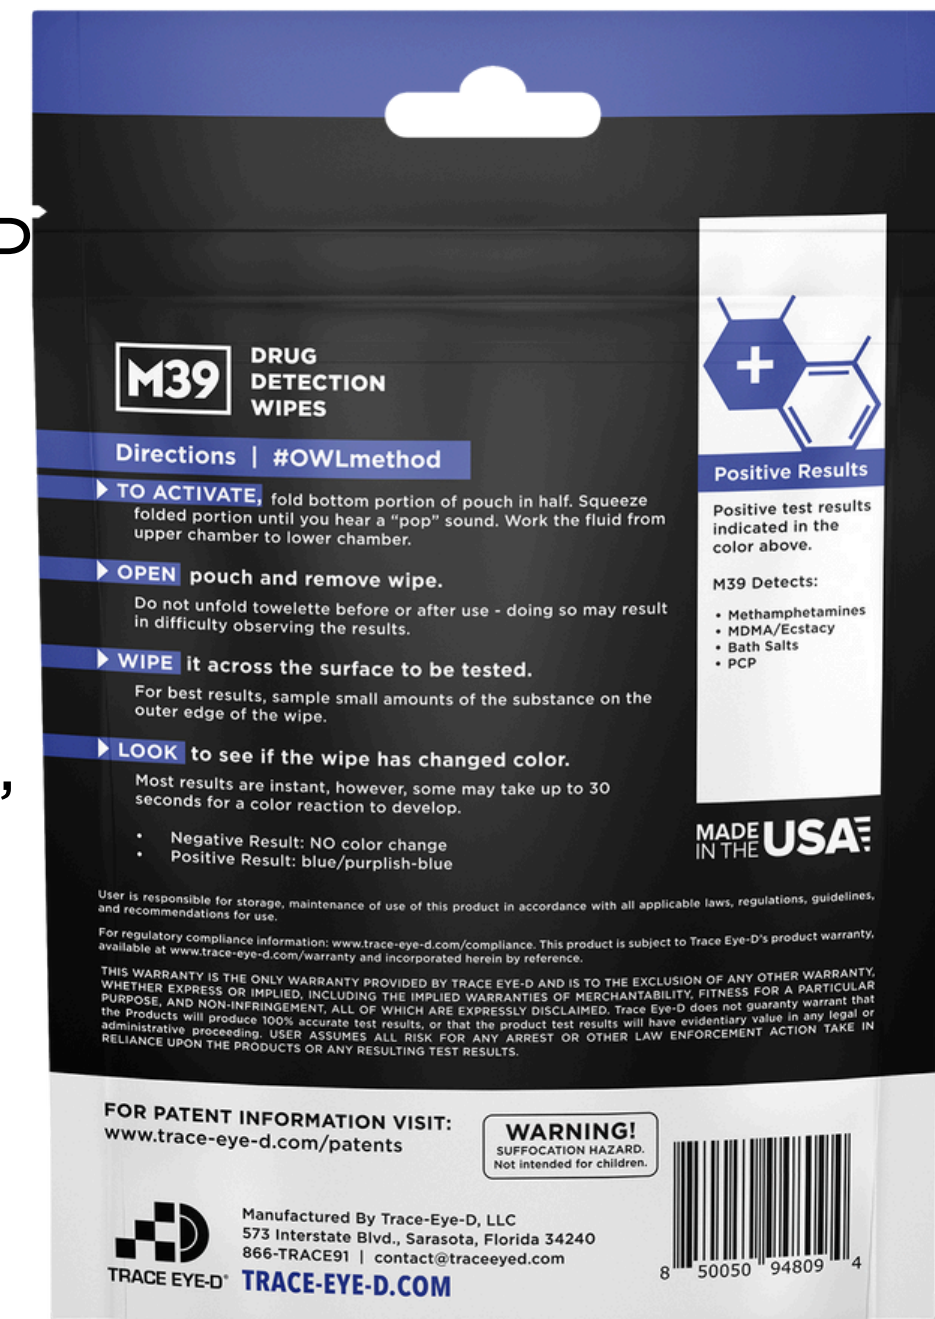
M39 DRUG DETECTION WIPES

Directions | #OWLmethod

TO ACTIVATE, fold bottom portion of pouch in half. Squeeze folded portion until you hear a "pop" sound. Work the fluid from upper chamber to lower chamber.

OPEN pouch and remove wipe.

Do not unfold towelette before or after use - doing so may result in difficulty observing the results.

WIPE it across the surface to be tested.

For best results, sample small amounts of the substance on the outer edge of the wipe.

LOOK to see if the wipe has changed color.

Most results are instant, however, some may take up to 30 seconds for a color reaction to develop.

• Negative Result: NO color change
• Positive Result: blue/purplish-blue

Positive Results

Positive test results indicated in the color above.

M39 Detects:

• Methamphetamines
• MDMA/Ecstacy
• Bath Salts
• PCP

MADE IN THE USA

User is responsible for storage, maintenance of use of this product in accordance with all applicable laws, regulations, guidelines, and recommendations for use.

For regulatory compliance information: www.trace-eye-d.com/compliance. This product is subject to Trace Eye-D's product warranty, available at www.trace-eye-d.com/warranty and incorporated herein by reference.

THIS WARRANTY IS THE ONLY WARRANTY PROVIDED BY TRACE EYE-D AND IS TO THE EXCLUSION OF ANY OTHER WARRANTY, WHETHER EXPRESS OR IMPLIED, INCLUDING THE IMPLIED WARRANTIES OF MERCHANTABILITY, FITNESS FOR A PARTICULAR PURPOSE, AND NON-INFRINGEMENT, ALL OF WHICH ARE EXPRESSLY DISCLAIMED. Trace Eye-D does not guaranty warrant that the Products will produce 100% accurate test results, or that the product test results will have evidentiary value in any legal or administrative proceeding. USER ASSUMES ALL RISK FOR ANY ARREST OR OTHER LAW ENFORCEMENT ACTION TAKE IN RELIANCE UPON THE PRODUCTS OR ANY RESULTING TEST RESULTS.

FOR PATENT INFORMATION VISIT:
www.trace-eye-d.com/patents

WARNING!
SUFFOCATION HAZARD.
Not intended for children.

TRACE EYE-D®

Manufactured By Trace-Eye-D, LLC
573 Interstate Blvd., Sarasota, Florida 34240
866-TRACE91 | contact@traceeyed.com
TRACE-EYE-D.COM

8 50050 94809 4